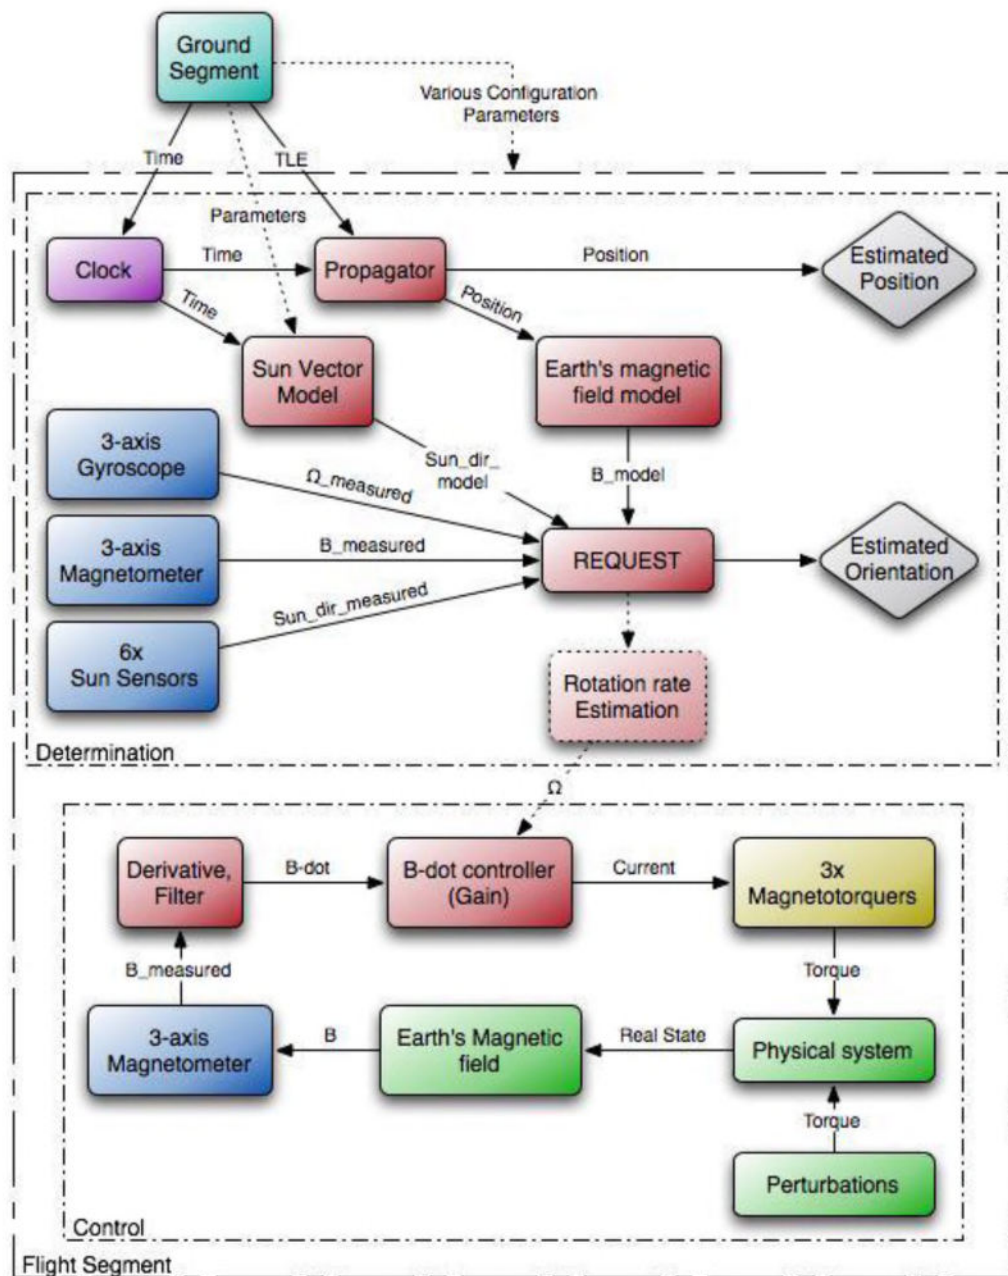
Ground Segment

Various Configuration Parameters

Time

TLE

Parameters

Clock

Time

Propagator

Position

Estimated Position

Time

Position

Sun Vector Model

Earth's magnetic field model

3-axis Gyroscope

Sun_dir_model

B_model

Ω_measured

3-axis Magnetometer

B_measured

REQUEST

Estimated Orientation

Sun_dir_measured

6x Sun Sensors

Rotation rate Estimation

Determination

Ω

Derivative, Filter

B-dot

B-dot controller (Gain)

Current

3x Magnetotorquers

B_measured

Torque

3-axis Magnetometer

B

Earth's Magnetic field

Real State

Physical system

Torque

Perturbations

Control

Flight Segment